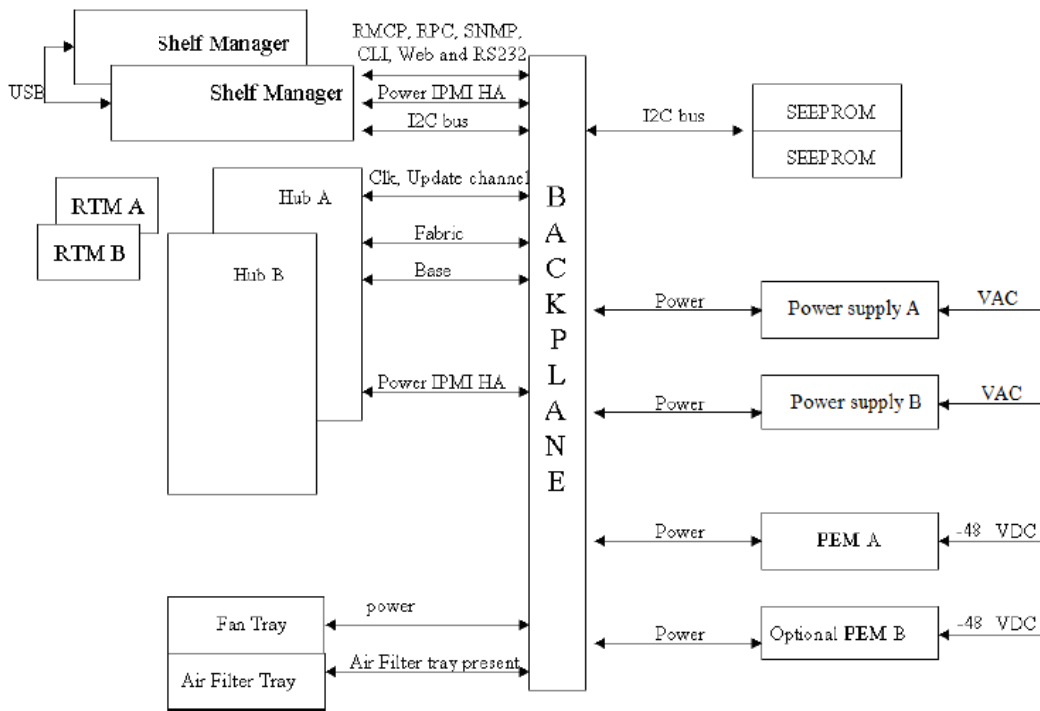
Shelf Manager

Shelf Manager

USB

RMCP, RPC, SNMP, CLI, Web and RS232

Power IPMI HA

I2C bus

I2C bus

SEEPROM

SEEPROM

RTM A

RTM B

Hub A

Hub B

Clk, Update channel

Fabric

Base

Power IPMI HA

B A C K P L A N E

Power

Power supply A

VAC

Power

Power supply B

VAC

Power

PEM A

-48 VDC

Power

Optional PEM B

-48 VDC

Fan Tray

power

Air Filter Tray

Air Filter tray present